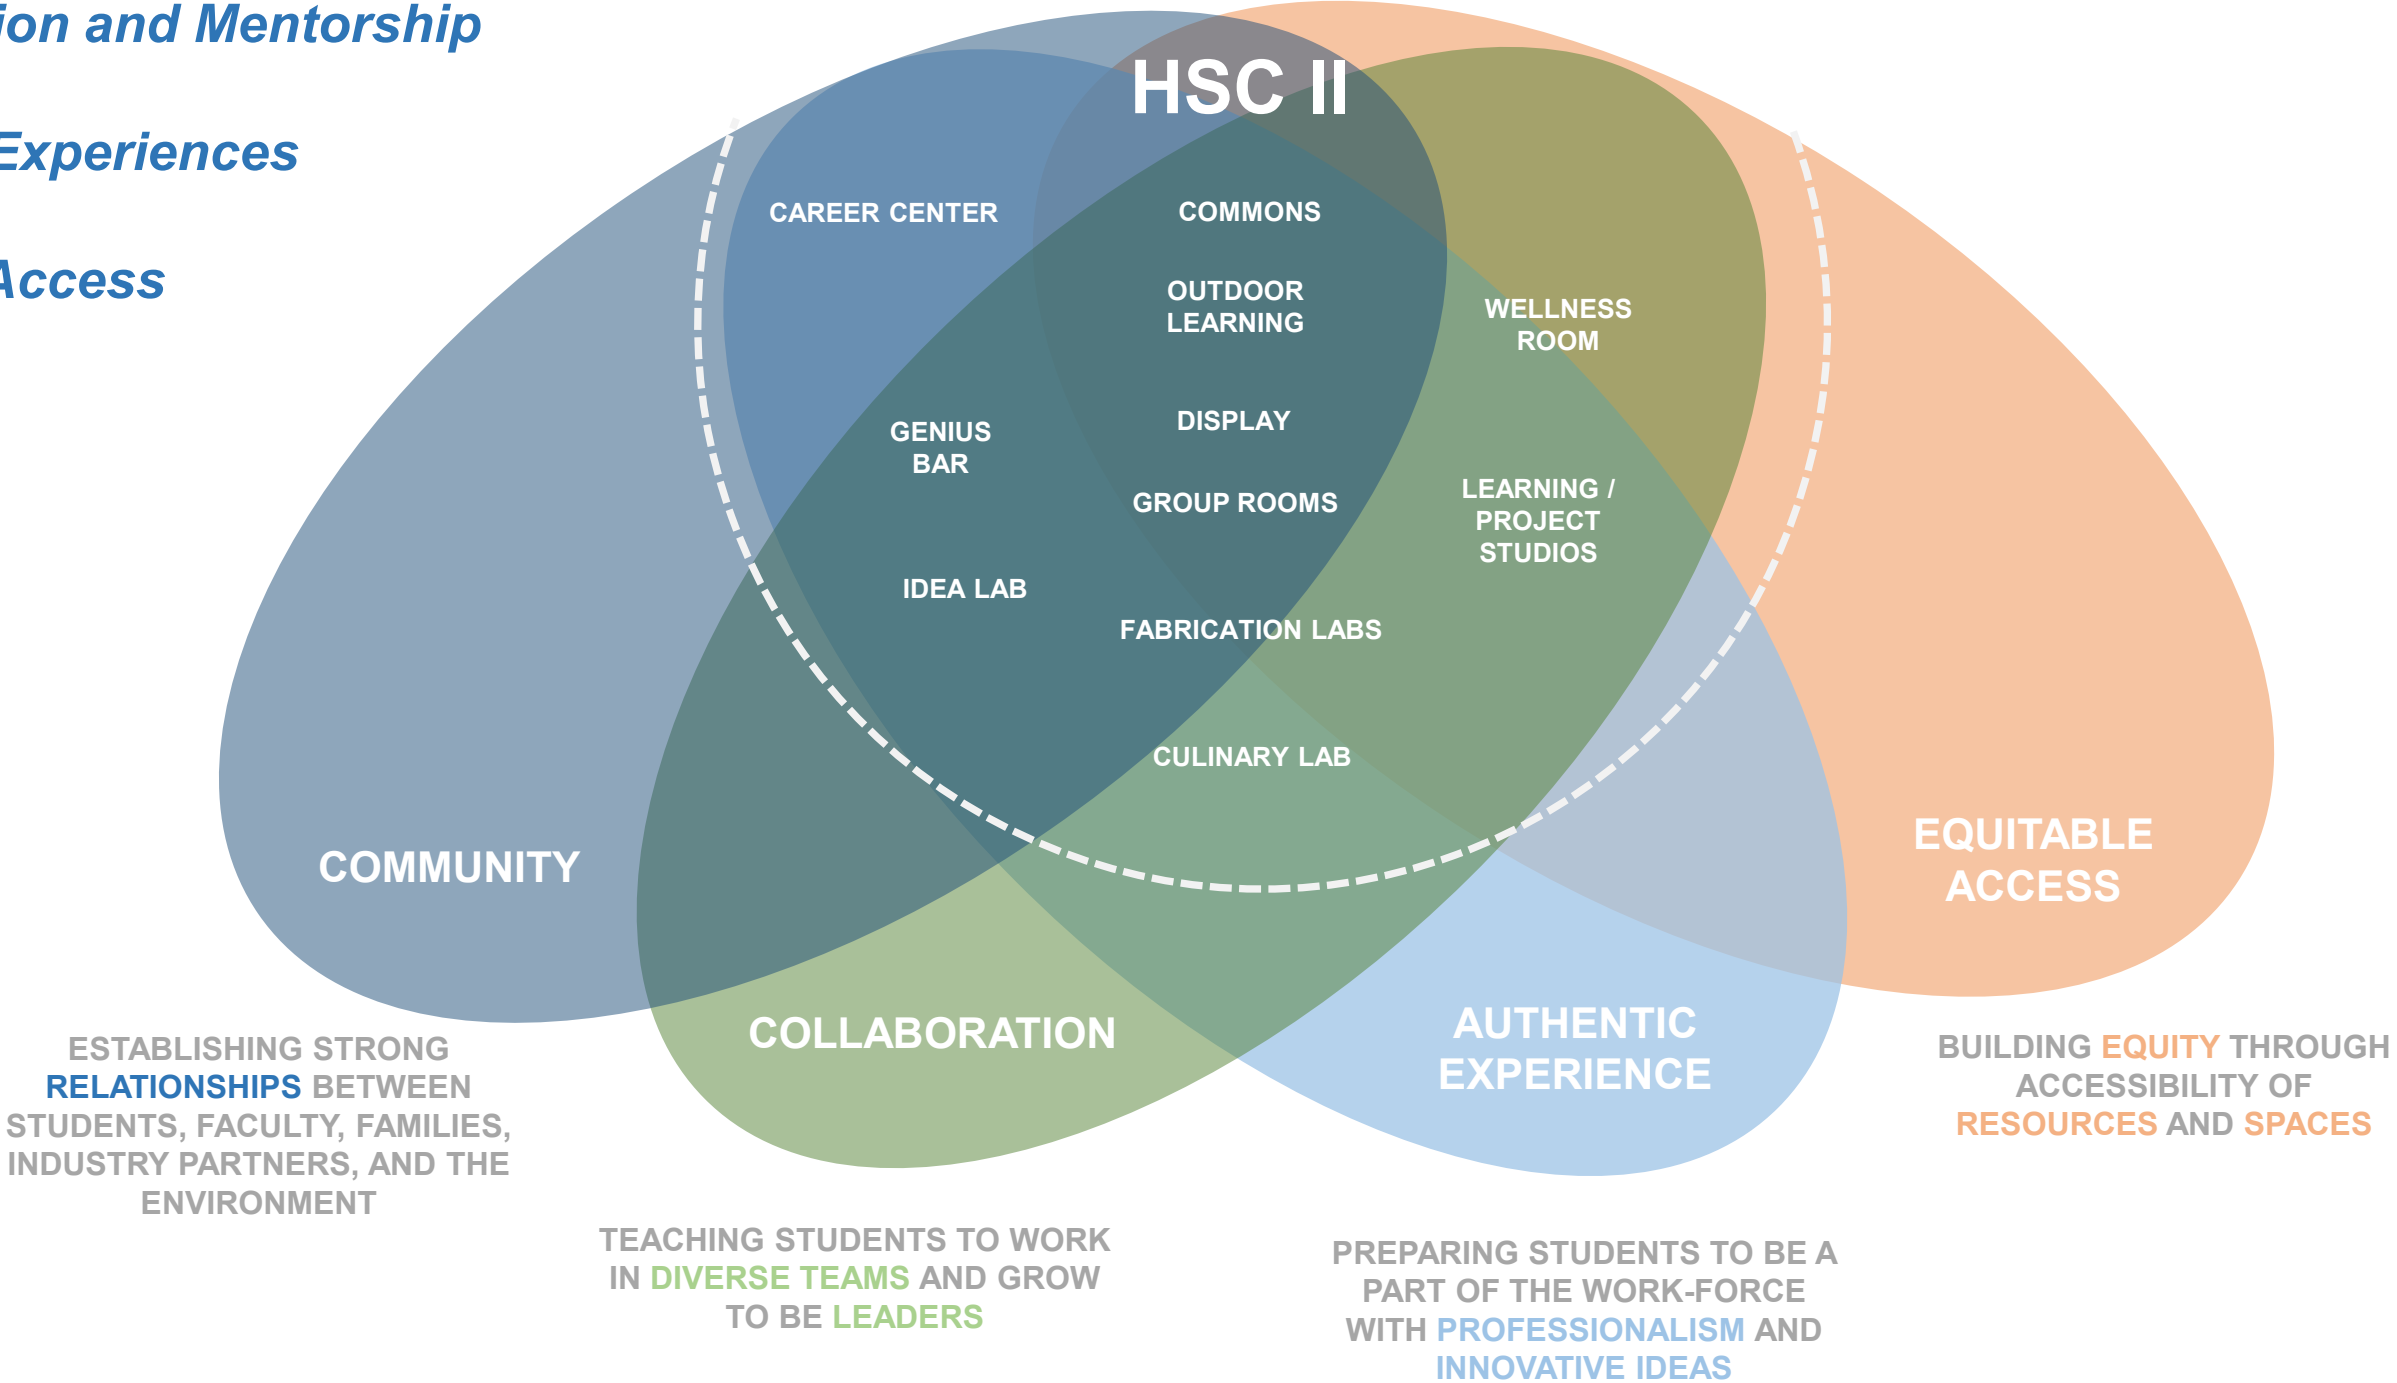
ion and Mentorship

Experiences

Access

HSC II

CAREER CENTER

COMMONS

OUTDOOR LEARNING

WELLNESS ROOM

GENIUS BAR

DISPLAY

GROUP ROOMS

LEARNING / PROJECT STUDIOS

IDEA LAB

FABRICATION LABS

CULINARY LAB

COMMUNITY

EQUITABLE ACCESS

COLLABORATION

AUTHENTIC EXPERIENCE

ESTABLISHING STRONG RELATIONSHIPS BETWEEN STUDENTS, FACULTY, FAMILIES, INDUSTRY PARTNERS, AND THE ENVIRONMENT

BUILDING EQUITY THROUGH ACCESSIBILITY OF RESOURCES AND SPACES

TEACHING STUDENTS TO WORK IN DIVERSE TEAMS AND GROW TO BE LEADERS

PREPARING STUDENTS TO BE A PART OF THE WORK-FORCE WITH PROFESSIONALISM AND INNOVATIVE IDEAS